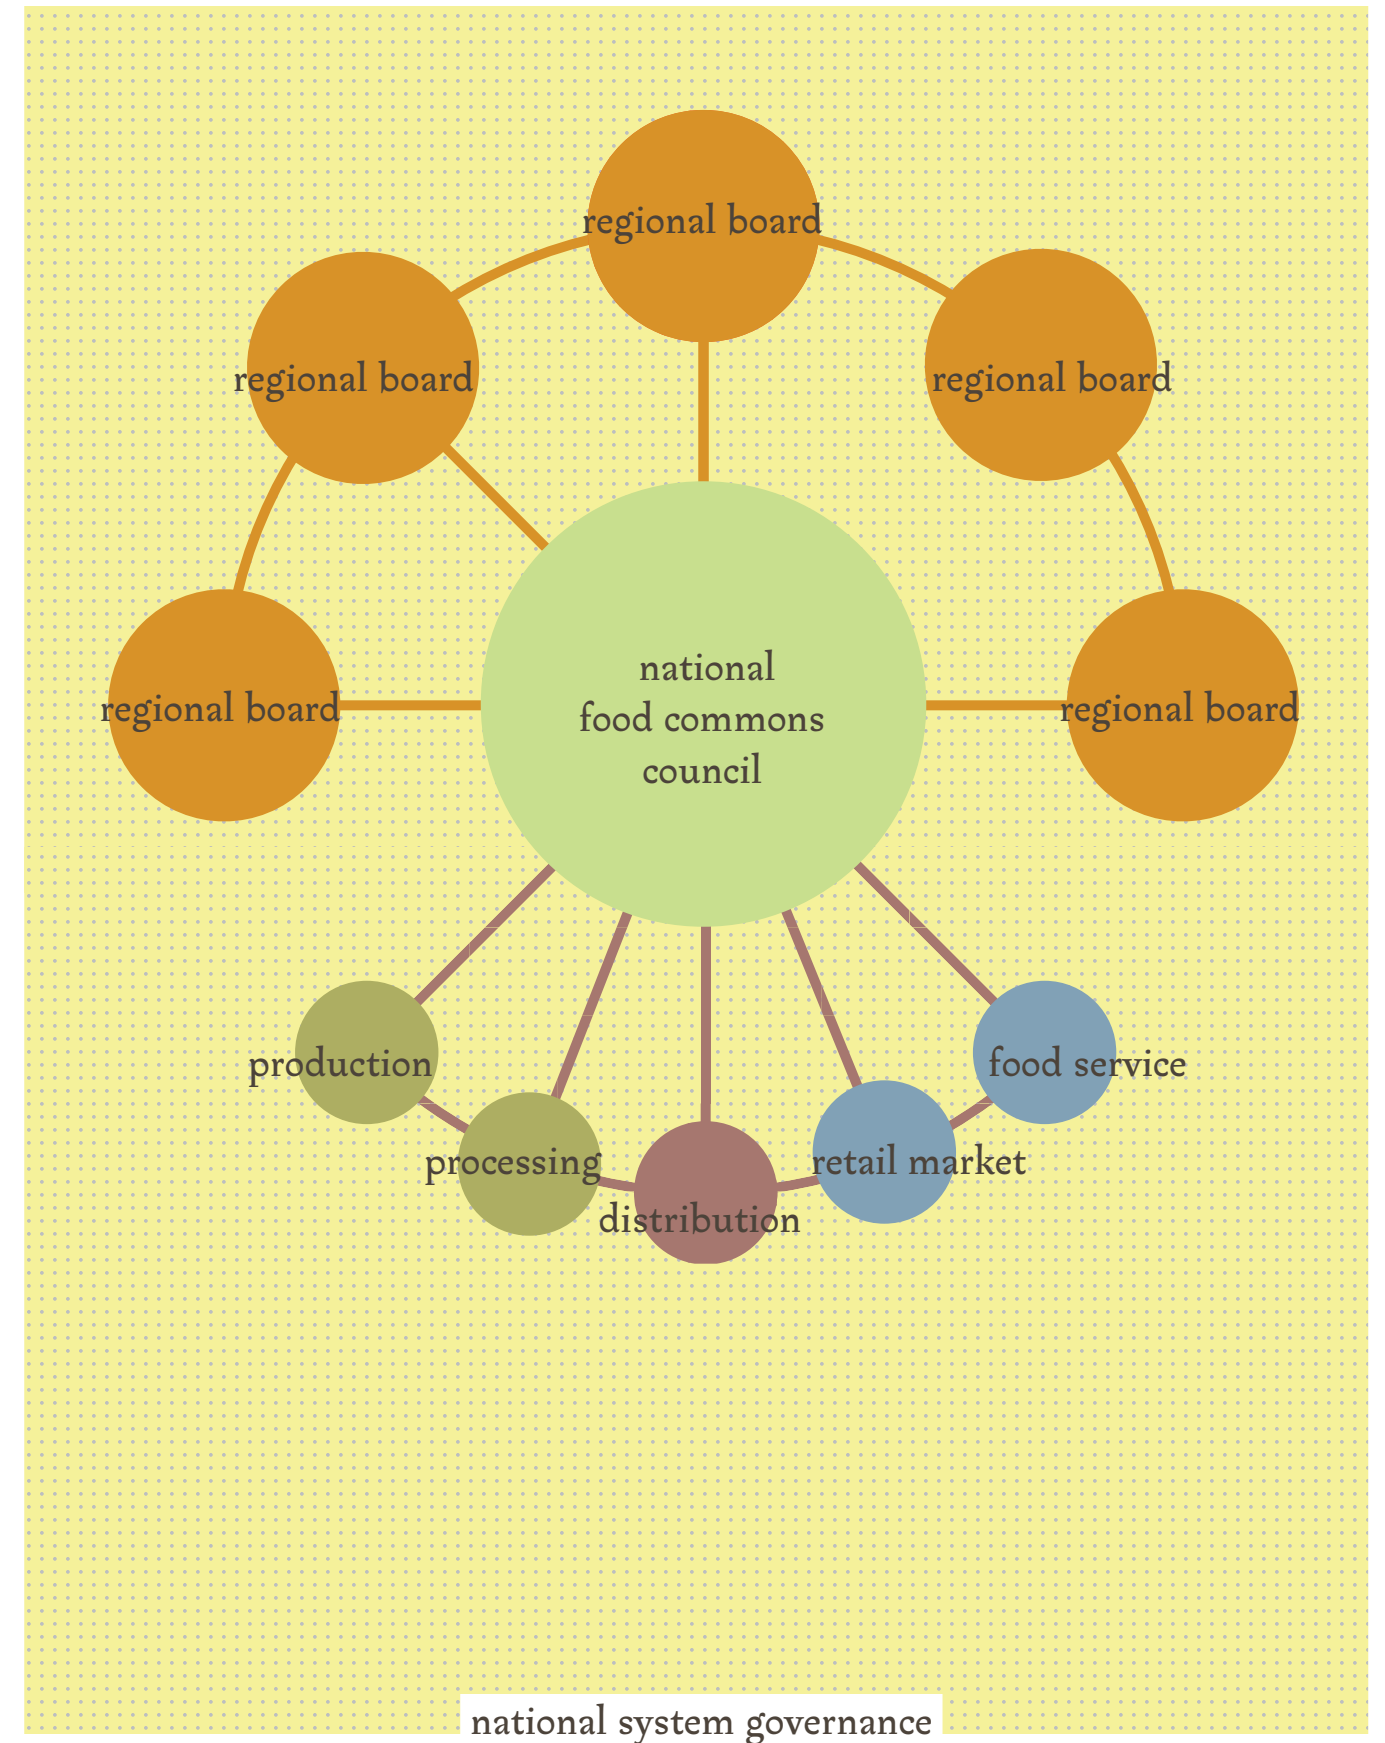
regional board

regional board

regional board

regional board

national food commons council

regional board

production

processing

distribution

retail market

food service

national system governance